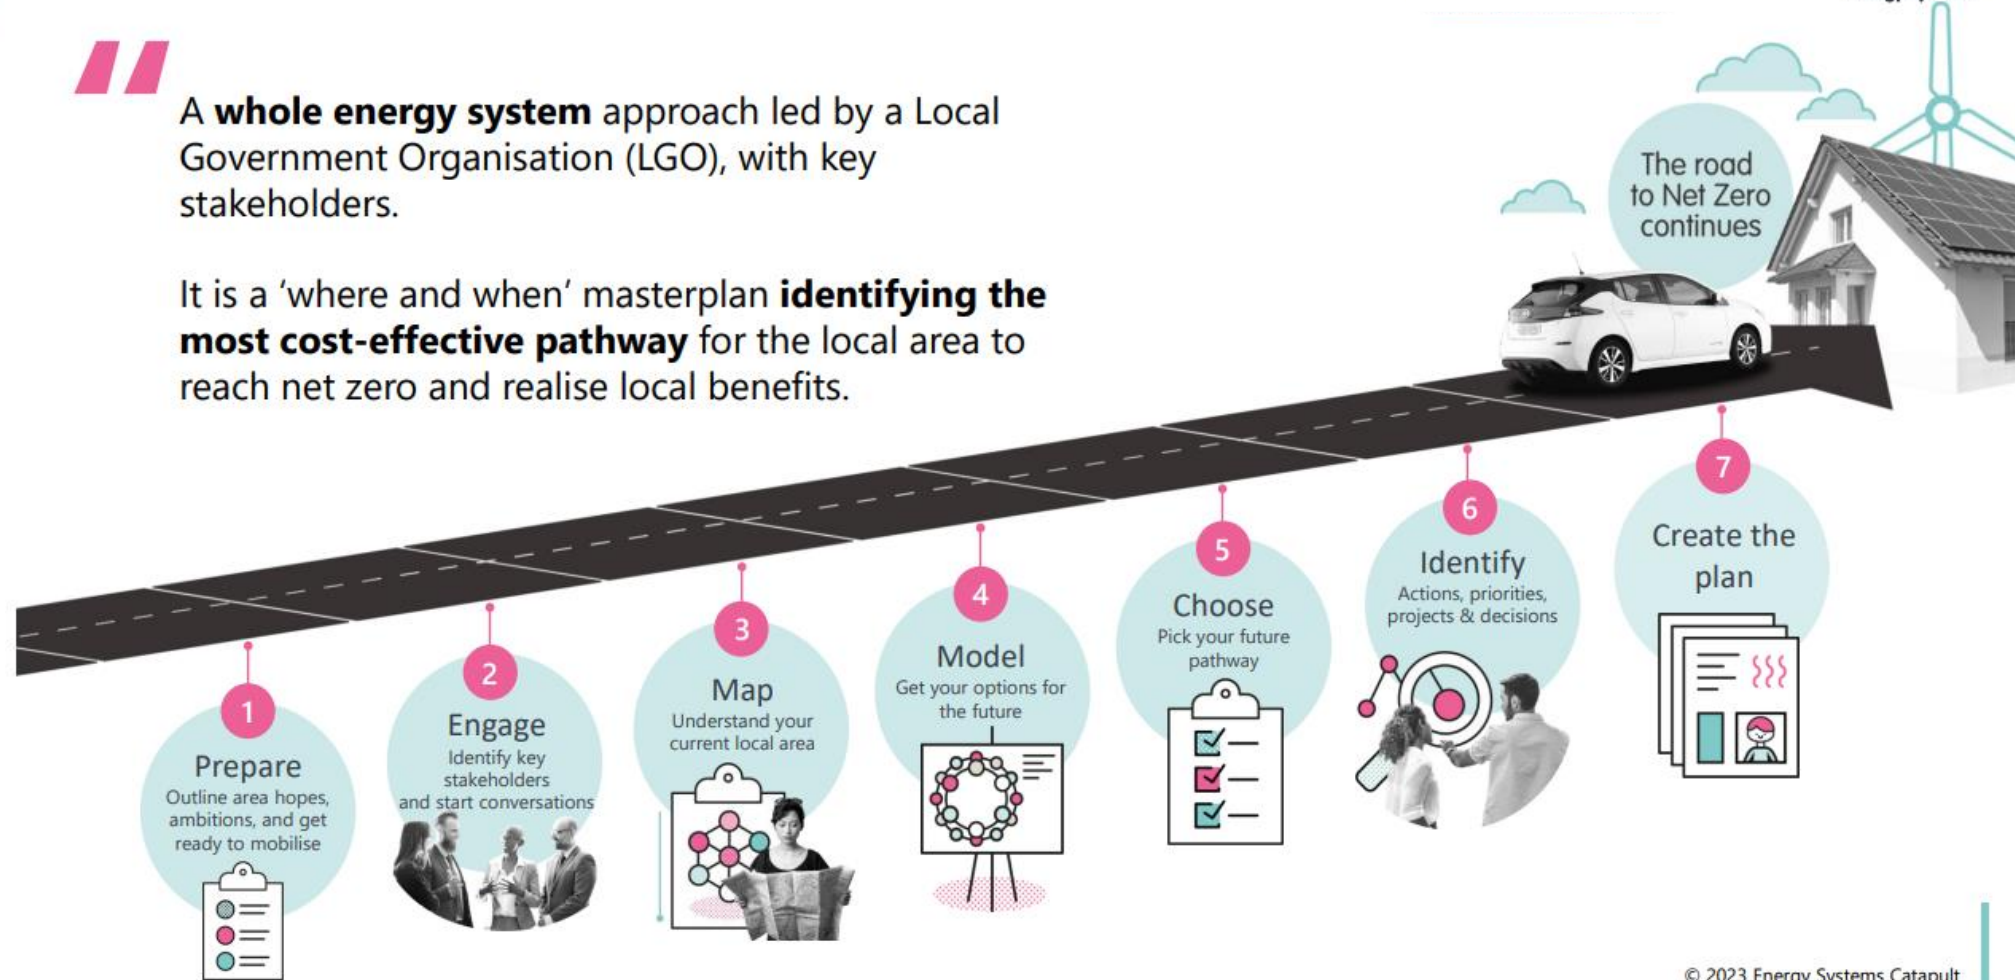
"

A **whole energy system** approach led by a Local Government Organisation (LGO), with key stakeholders.

It is a 'where and when' masterplan **identifying the most cost-effective pathway** for the local area to reach net zero and realise local benefits.

The road to Net Zero continues

1
Prepare
Outline area hopes, ambitions, and get ready to mobilise

2
Engage
Identify key stakeholders and start conversations

3
Map
Understand your current local area

4
Model
Get your options for the future

5
Choose
Pick your future pathway

6
Identify
Actions, priorities, projects & decisions

7
Create the plan

© 2023 Energy Systems Catapult